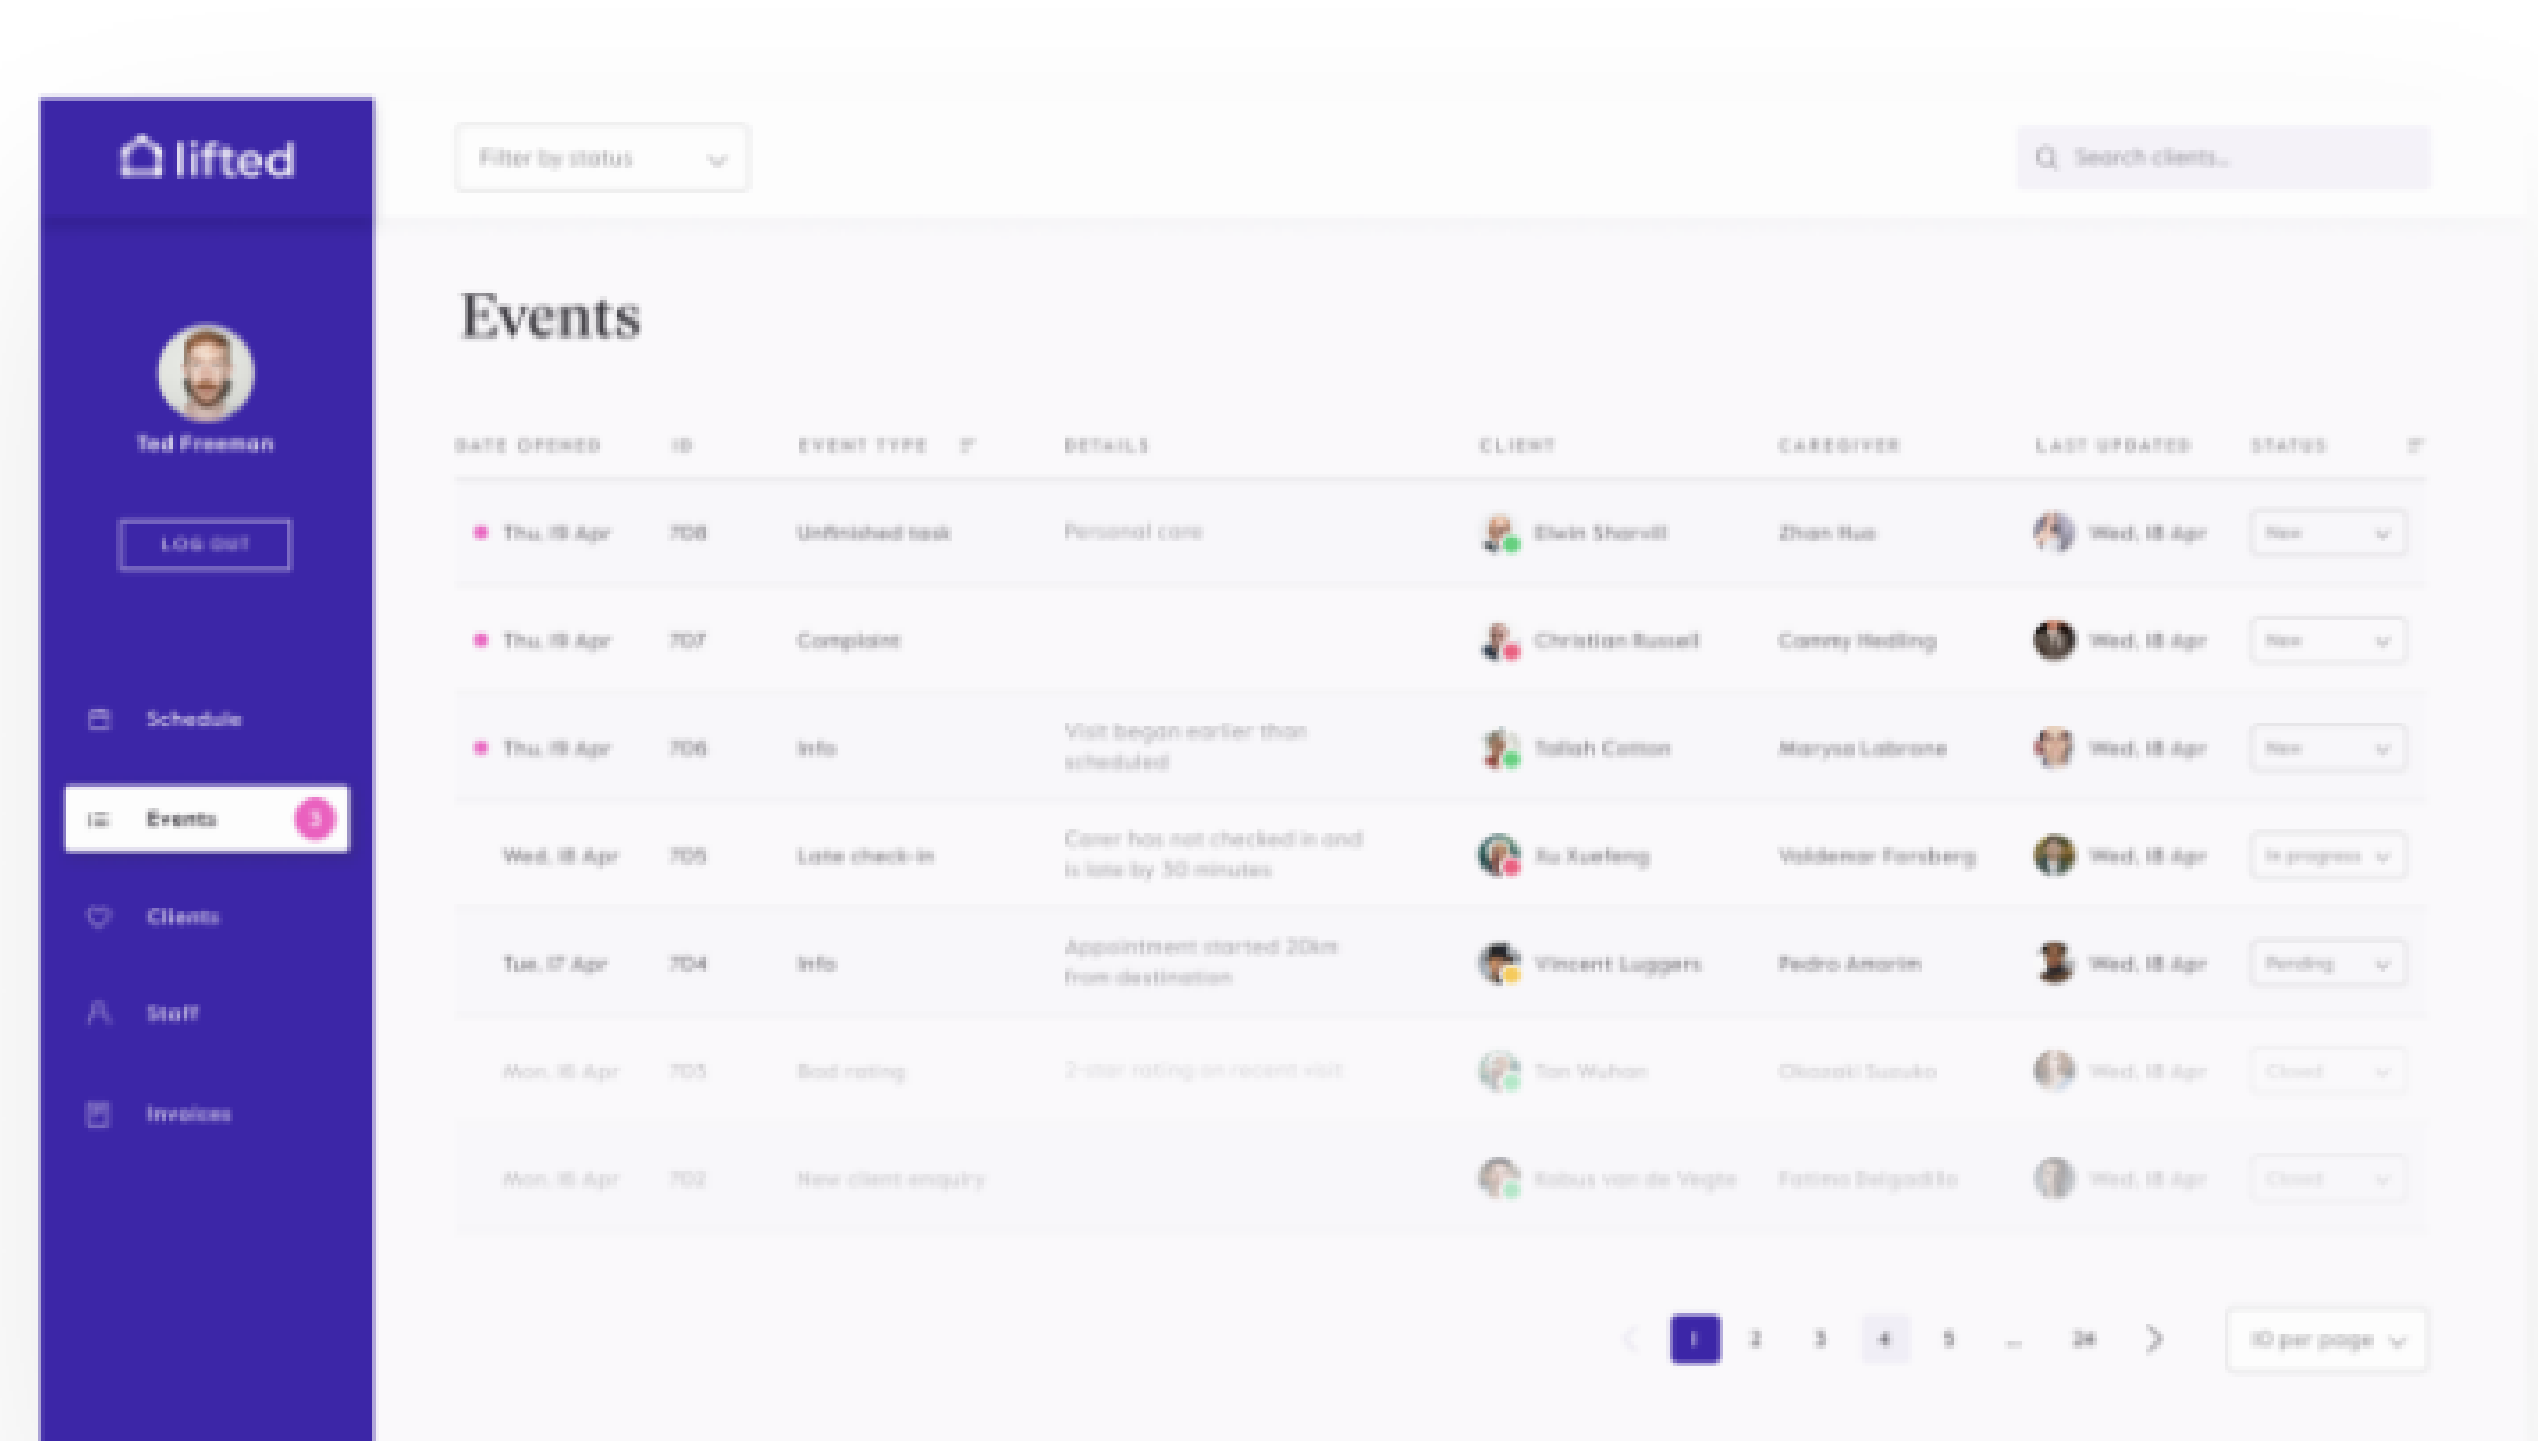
lifted

Ted Freeman

LOG OUT

Schedule

Events 3

Clients

Staff

Invoices

Filter by status

Search clients...

Events

| DATE OPENED | ID | EVENT TYPE | DETAILS | CLIENT | CAREGIVER | LAST UPDATED | STATUS |
|---|---|---|---|---|---|---|---|
| Thu, 19 Apr | 708 | Unfinished task | Personal care | Elwin Sharvill | Zhan Hua | Wed, 18 Apr | New |
| Thu, 19 Apr | 707 | Complaint | | Christian Russell | Cammy Hedling | Wed, 18 Apr | New |
| Thu, 19 Apr | 706 | Info | Visit began earlier than scheduled | Tallah Cotton | Marysa Labrone | Wed, 18 Apr | New |
| Wed, 18 Apr | 705 | Late check-in | Carer has not checked in and is late by 30 minutes | Xu Xuefeng | Valdemar Forsberg | Wed, 18 Apr | In progress |
| Tue, 17 Apr | 704 | Info | Appointment started 20km from destination | Vincent Luggers | Pedro Amorim | Wed, 18 Apr | Pending |
| Mon, 16 Apr | 703 | Bad rating | 2-star rating on recent visit | Tan Wuhan | Okazaki Suzuko | Wed, 18 Apr | Closed |
| Mon, 16 Apr | 702 | New client enquiry | | Kobus van de Vegte | Fatima Belgadilla | Wed, 18 Apr | Closed |

1 2 3 4 5 ... 24

10 per page